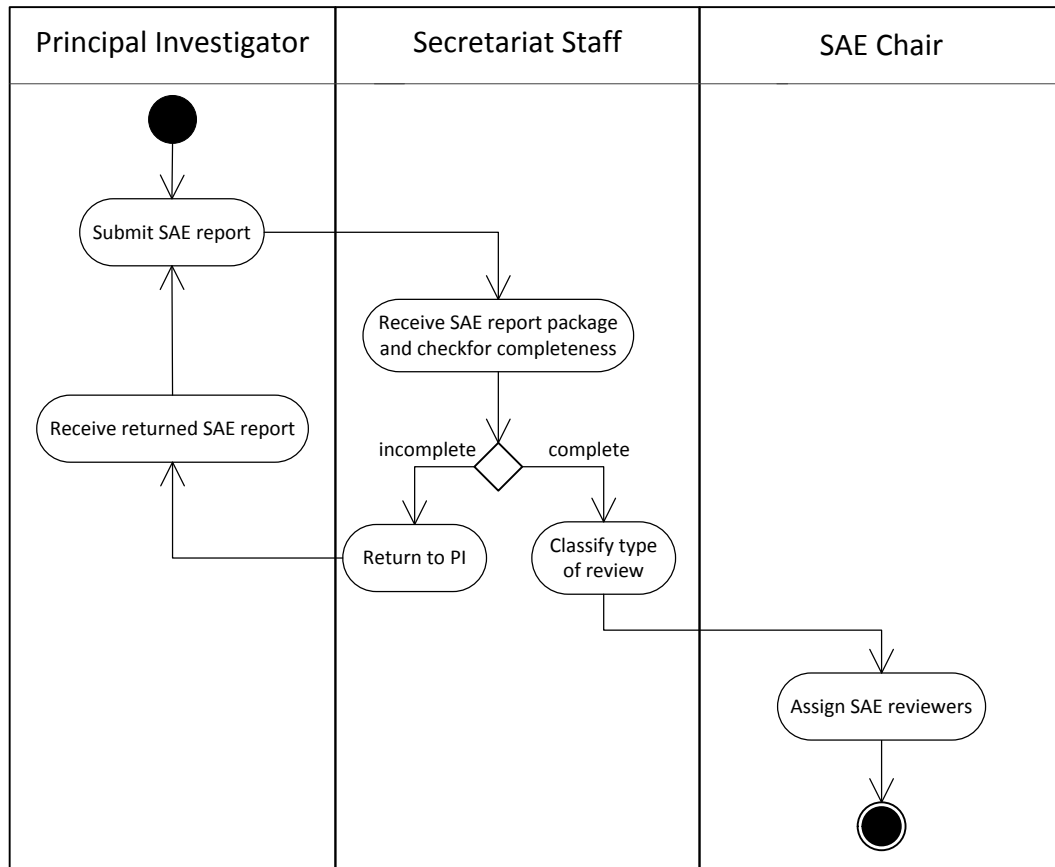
Principal Investigator

Secretariat Staff

SAE Chair

Submit SAE report

Receive SAE report package and checkfor completeness

Receive returned SAE report

incomplete

complete

Return to PI

Classify type of review

Assign SAE reviewers